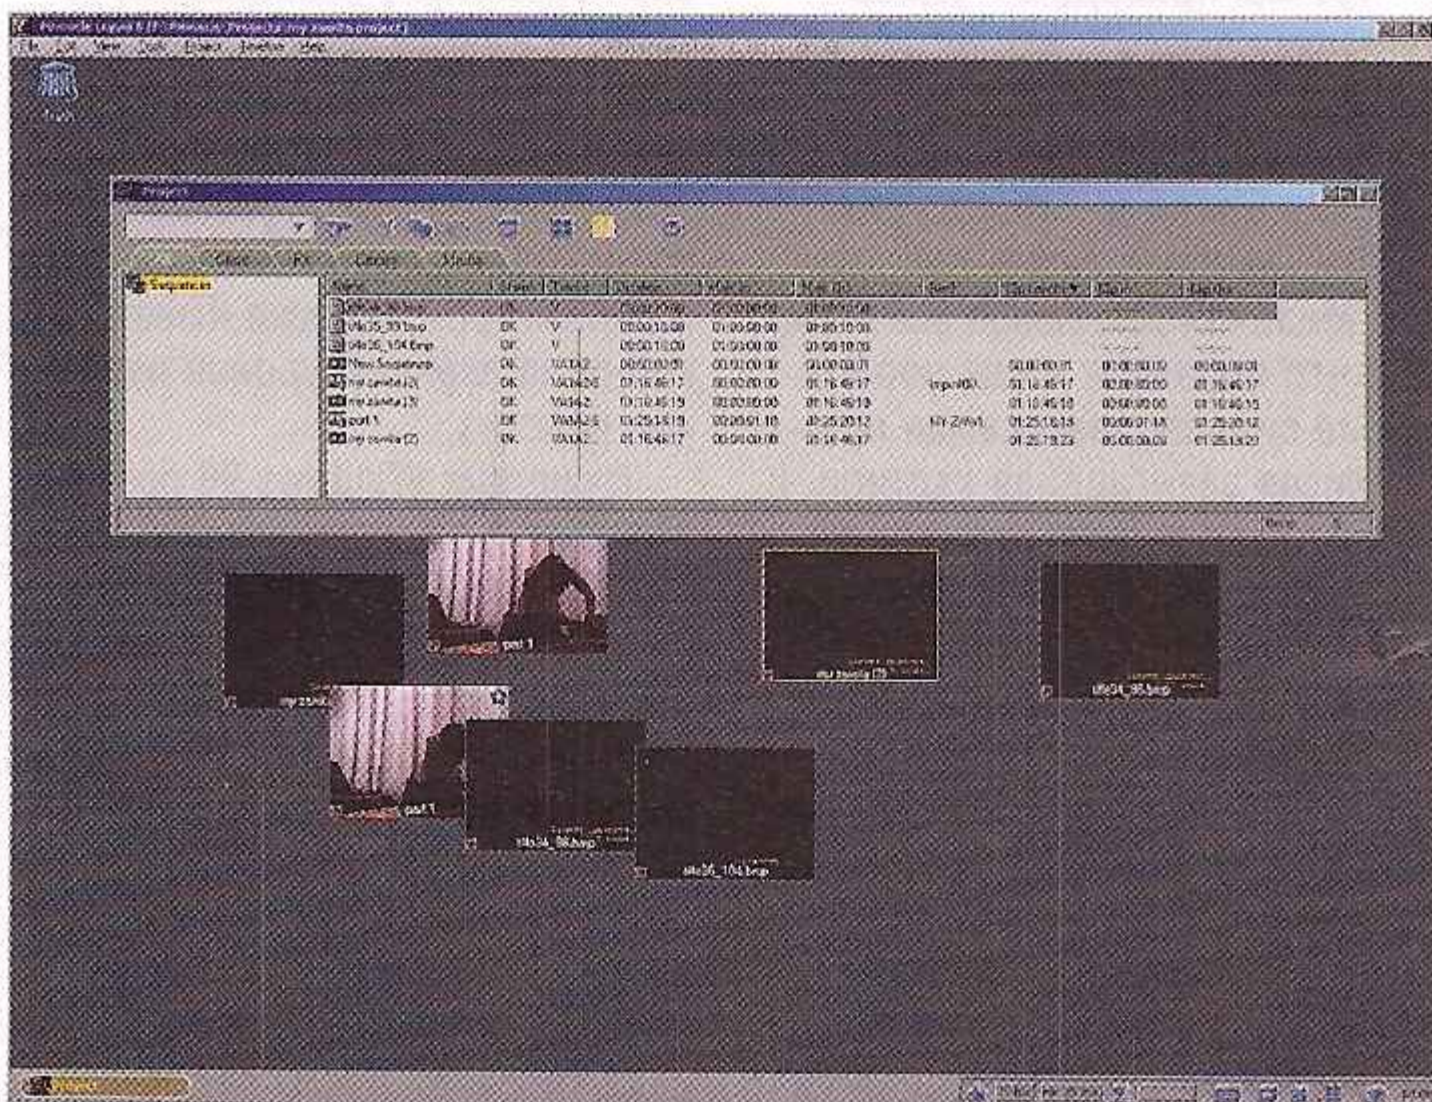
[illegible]
File Edit View Tools Effects Window Help

Trash

Project

Clips Fx Effects Media

Sequences

| Name | Status | Tracks | Duration | Mark In | Mark Out | Reel | Tape Length | Media | Media |
|---|---|---|---|---|---|---|---|---|---|
| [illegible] | OK | V | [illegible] | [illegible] | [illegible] | | | | |
| still35_99.bmp | OK | V | 00:00:10:00 | 01:00:00:00 | 00:00:10:00 | | | | |
| still26_104.bmp | OK | V | 00:00:10:00 | 01:00:00:00 | 00:00:10:00 | | | | |
| New Sequence | OK | 1V A1A2 | 00:00:00:01 | 00:00:00:00 | 00:00:00:01 | | 00:00:00:01 | 01:00:00:00 | 00:00:00:01 |
| my zavela (2) | OK | 1V A1A2 | 01:16:46:17 | 00:00:00:00 | 01:16:46:17 | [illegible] | 01:16:46:17 | 00:00:00:00 | 01:16:46:17 |
| my zavela (3) | OK | 1V A1A2 | 01:16:46:19 | 00:00:00:00 | 01:16:46:19 | | 01:16:46:19 | 00:00:00:00 | 01:16:46:19 |
| part 1 | OK | 1V A1A2 | 01:25:14:19 | 00:00:01:18 | 01:25:20:12 | MY ZAVA | 01:25:16:18 | 00:00:01:18 | 01:25:20:12 |
| my zavela (2) | OK | 1V A1A2 | 01:16:46:17 | 00:00:00:00 | 01:16:46:17 | | 01:25:19:23 | 00:00:00:00 | 01:25:19:23 |

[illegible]

part 1
my zavela
my zavela (2)
still34_98.bmp
part 1
still34_98.bmp
still26_104.bmp